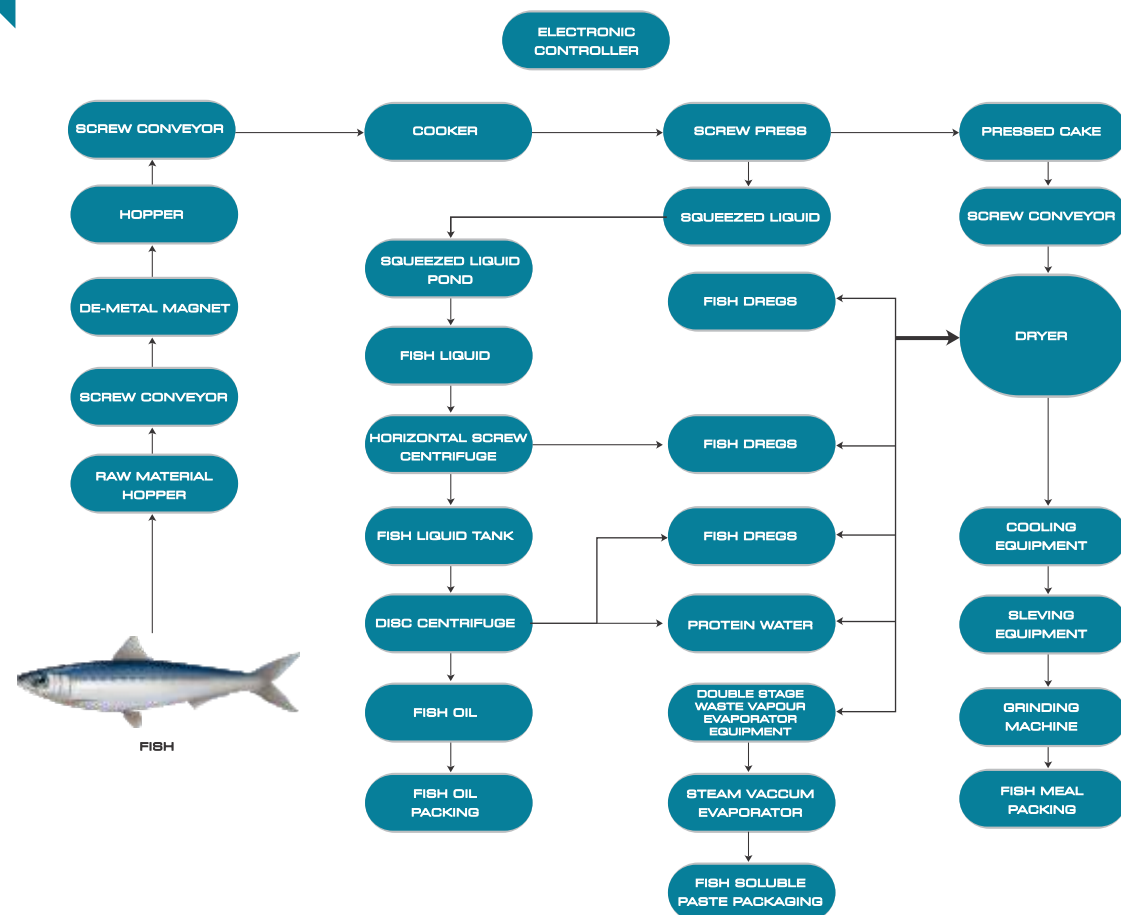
ELECTRONIC CONTROLLER

SCREW CONVEYOR
HOPPER
DE-METAL MAGNET
SCREW CONVEYOR
RAW MATERIAL HOPPER
FISH

COOKER
SQUEEZED LIQUID POND
FISH LIQUID
HORIZONTAL SCREW CENTRIFUGE
FISH LIQUID TANK
DISC CENTRIFUGE
FISH OIL
FISH OIL PACKING

SCREW PRESS
SQUEEZED LIQUID
FISH DREGS
FISH DREGS
FISH DREGS
PROTEIN WATER
DOUBLE STAGE WASTE VAPOUR EVAPORATOR EQUIPMENT
STEAM VACCUM EVAPORATOR
FISH SOLUBLE PASTE PACKAGING

PRESSED CAKE
SCREW CONVEYOR
DRYER
COOLING EQUIPMENT
SLEVING EQUIPMENT
GRINDING MACHINE
FISH MEAL PACKING